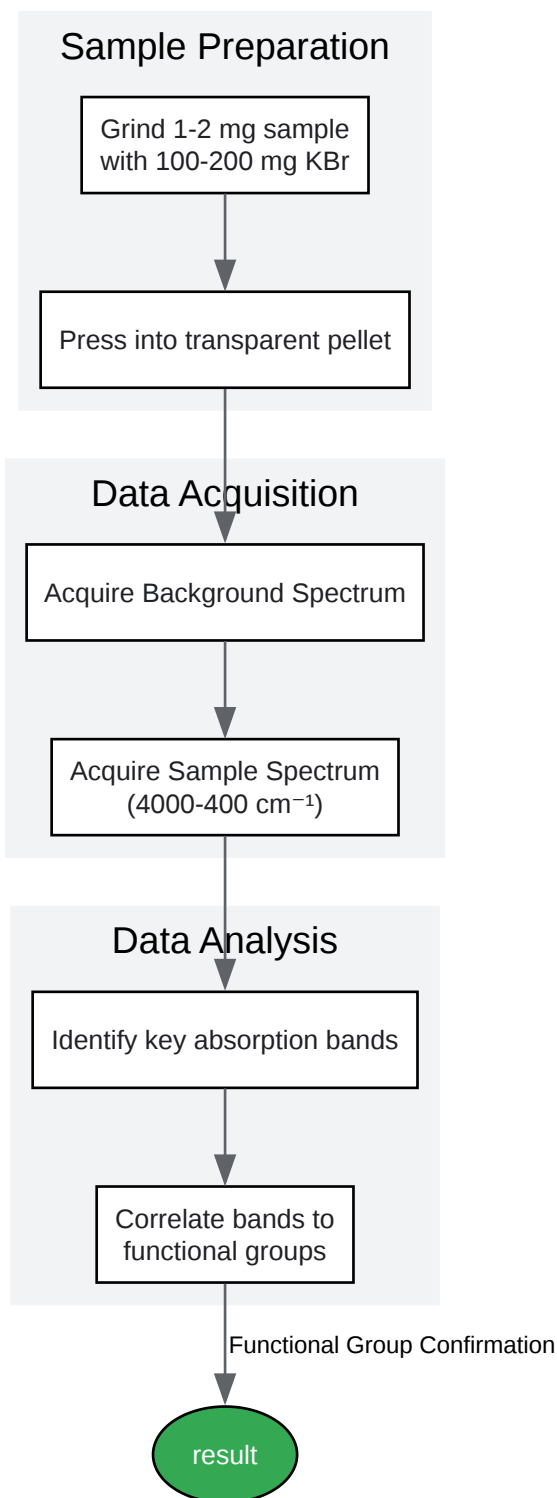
Sample Preparation

Grind 1-2 mg sample with 100-200 mg KBr

Press into transparent pellet

Data Acquisition

Acquire Background Spectrum

Acquire Sample Spectrum (4000-400 cm$^{-1}$)

Data Analysis

Identify key absorption bands

Correlate bands to functional groups

Functional Group Confirmation

result